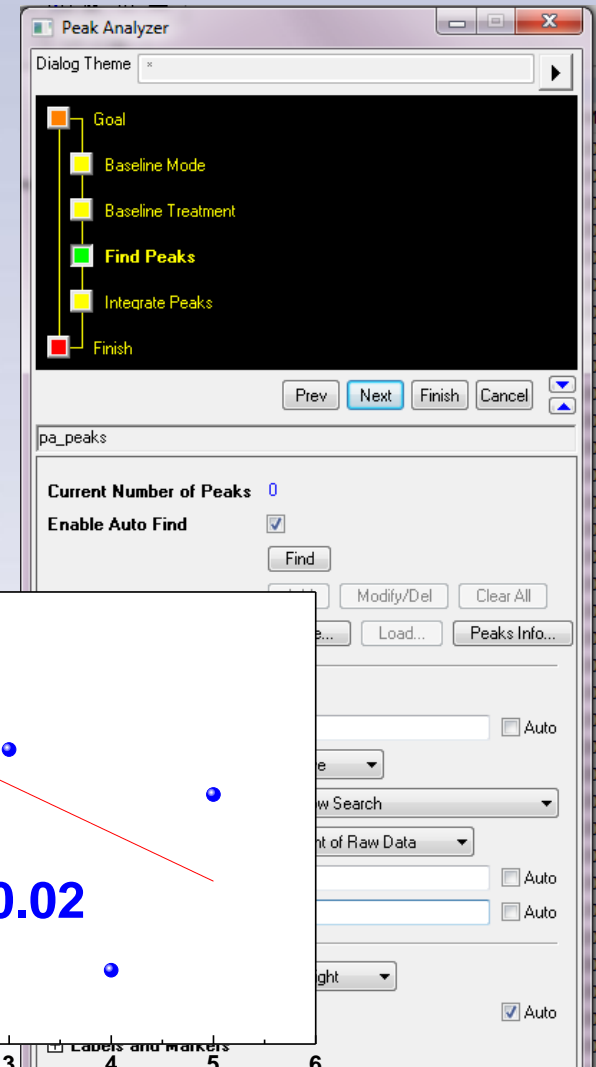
Peak Analyzer

Dialog Theme *

Goal
Baseline Mode
Baseline Treatment
Find Peaks
Integrate Peaks
Finish

Prev Next Finish Cancel

pa_peaks

Current Number of Peaks 0
Enable Auto Find
Find
Modify/Del Clear All
e... Load... Peaks Info...

Auto
e
w Search
nt of Raw Data
Auto
Auto
ght
Auto

0.02

3 4 5 6

Labels and Markers